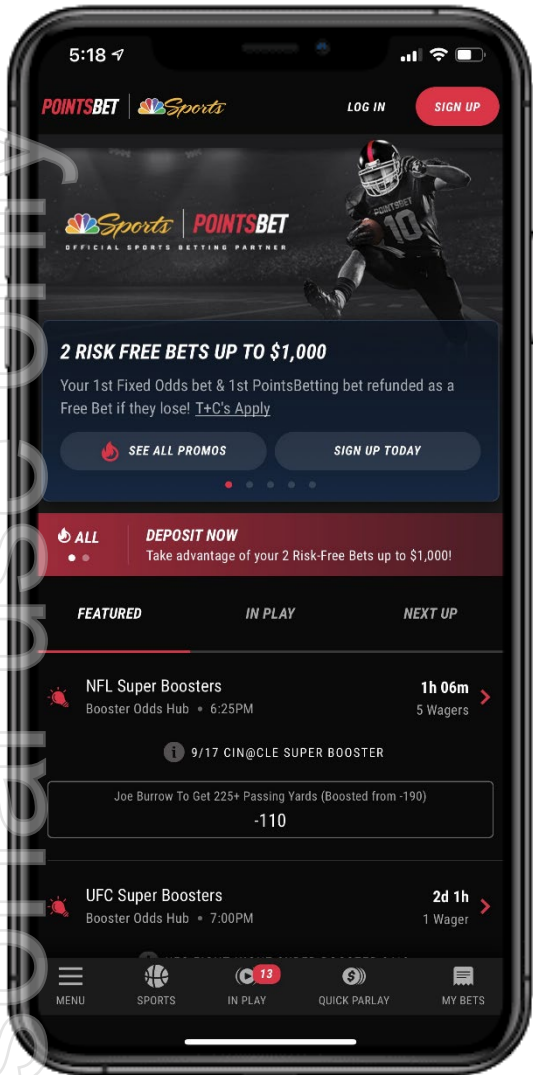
5:18

POINTSBET | Sports

LOG IN

SIGN UP

Sports | POINTSBET
OFFICIAL SPORTS BETTING PARTNER

POINTSBET
10

2 RISK FREE BETS UP TO $1,000

Your 1st Fixed Odds bet & 1st PointsBetting bet refunded as a Free Bet if they lose! T+C's Apply

SEE ALL PROMOS

SIGN UP TODAY

ALL

DEPOSIT NOW
Take advantage of your 2 Risk-Free Bets up to $1,000!

FEATURED

IN PLAY

NEXT UP

NFL Super Boosters
Booster Odds Hub • 6:25PM

1h 06m
5 Wagers

9/17 CIN@CLE SUPER BOOSTER

Joe Burrow To Get 225+ Passing Yards (Boosted from -190)
-110

UFC Super Boosters
Booster Odds Hub • 7:00PM

2d 1h
1 Wager

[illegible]

MENU

SPORTS

13
IN PLAY

QUICK PARLAY

MY BETS